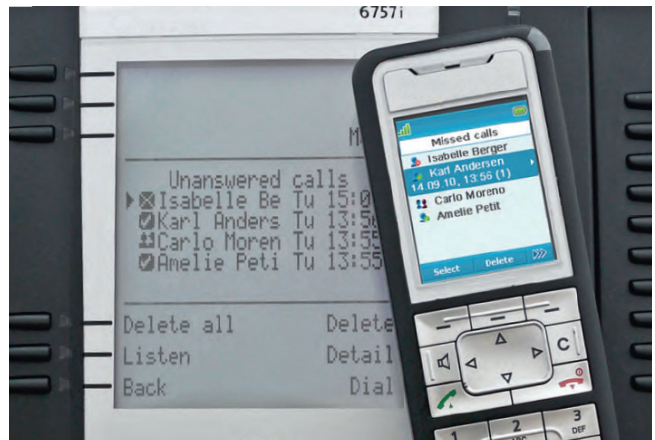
6757i

M

Unanswered calls
Isabelle Be Tu 15:0
Karl Anders Tu 13:5
Carlo Moren Tu 13:55
Amelie Peti Tu 13:55

Delete all
Delete
Listen
Detail
Back
Dial

Missed calls
Isabelle Berger
Karl Andersen
14.09.10, 13:56 (1)
Carlo Moreno
Amelie Petit
Select
Delete

C
1
2 ABC
3 DEF